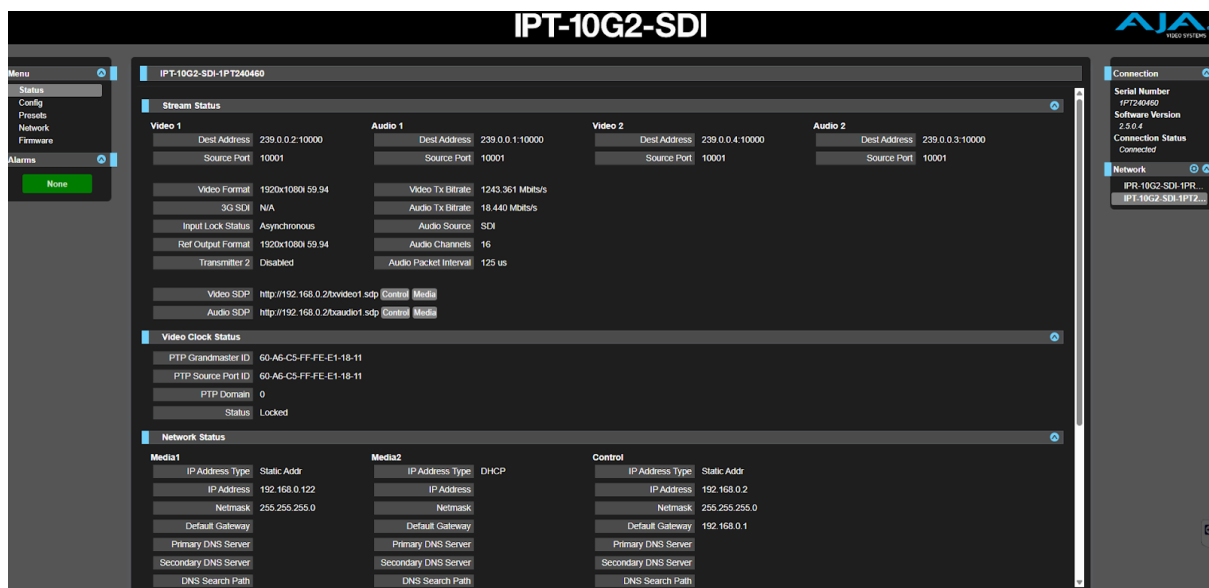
IPT-10G2-SDI

AJA VIDEO SYSTEMS

Menu
Status
Config
Presets
Network
Firmware

Alarms
None

IPT-10G2-SDI-1PT240460

Stream Status

Video 1
Dest Address 239.0.0.2:10000
Source Port 10001

Audio 1
Dest Address 239.0.0.1:10000
Source Port 10001

Video 2
Dest Address 239.0.0.4:10000
Source Port 10001

Audio 2
Dest Address 239.0.0.3:10000
Source Port 10001

Video Format 1920x1080i 59.94
3G SDI N/A
Input Lock Status Asynchronous
Ref Output Format 1920x1080i 59.94
Transmitter 2 Disabled

Video Tx Bitrate 1243.361 Mbits/s
Audio Tx Bitrate 18.440 Mbits/s
Audio Source SDI
Audio Channels 16
Audio Packet Interval 125 us

Video SDP http://192.168.0.2/txvideo1.sdp Control Media
Audio SDP http://192.168.0.2/txaudio1.sdp Control Media

Video Clock Status

PTP Grandmaster ID 60-A6-C5-FF-FE-E1-18-11
PTP Source Port ID 60-A6-C5-FF-FE-E1-18-11
PTP Domain 0
Status Locked

Network Status

Media1
IP Address Type Static Addr
IP Address 192.168.0.122
Netmask 255.255.255.0
Default Gateway
Primary DNS Server
Secondary DNS Server
DNS Search Path

Media2
IP Address Type DHCP
IP Address
Netmask
Default Gateway
Primary DNS Server
Secondary DNS Server
DNS Search Path

Control
IP Address Type Static Addr
IP Address 192.168.0.2
Netmask 255.255.255.0
Default Gateway 192.168.0.1
Primary DNS Server
Secondary DNS Server
DNS Search Path

Connection
Serial Number
1PT240460
Software Version
2.5.0.4
Connection Status
Connected

Network
IPR-10G2-SDI-1PR...
IPT-10G2-SDI-1PT2...